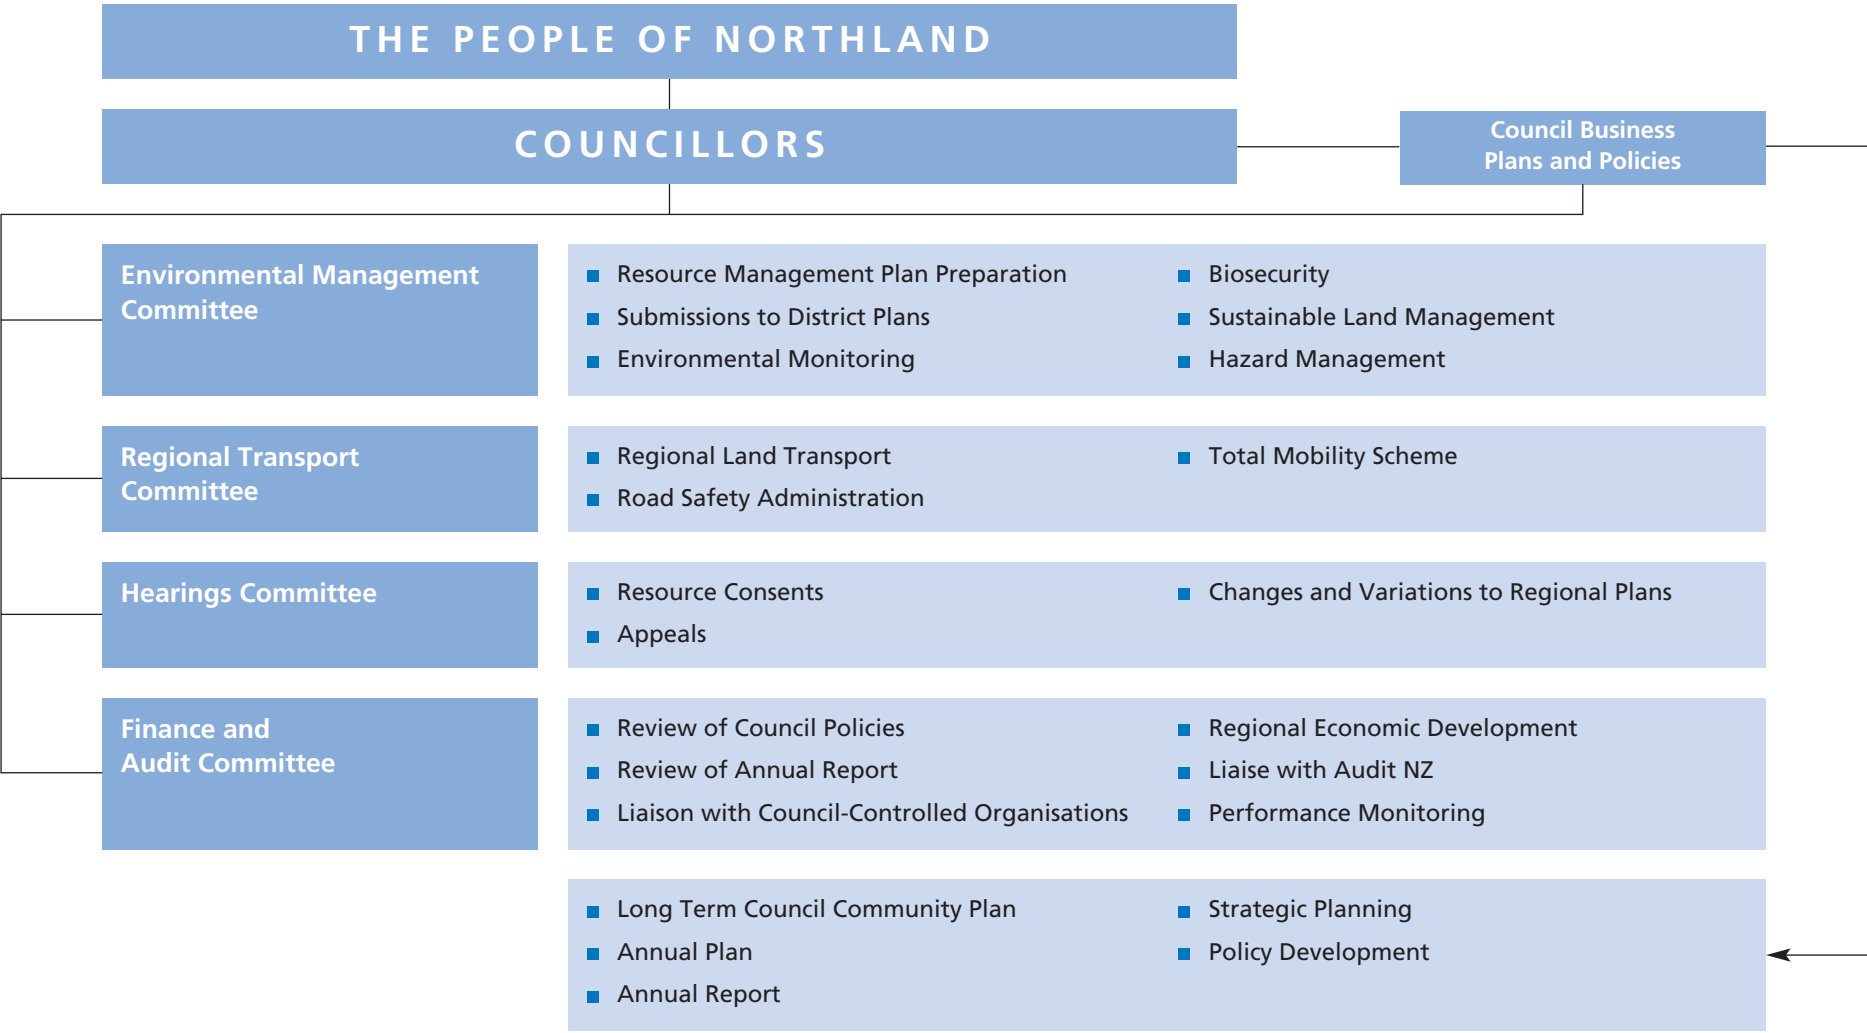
THE PEOPLE OF NORTHLAND

COUNCILLORS

Council Business Plans and Policies

Environmental Management Committee

- Resource Management Plan Preparation
- Submissions to District Plans
- Environmental Monitoring

- Biosecurity
- Sustainable Land Management
- Hazard Management

Regional Transport Committee

- Regional Land Transport
- Road Safety Administration

- Total Mobility Scheme

Hearings Committee

- Resource Consents
- Appeals

- Changes and Variations to Regional Plans

Finance and Audit Committee

- Review of Council Policies
- Review of Annual Report
- Liaison with Council-Controlled Organisations

- Regional Economic Development
- Liaise with Audit NZ
- Performance Monitoring

- Long Term Council Community Plan
- Annual Plan
- Annual Report

- Strategic Planning
- Policy Development